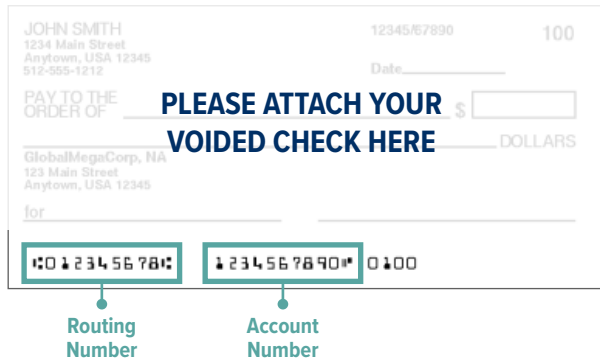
JOHN SMITH
1234 Main Street
Anytown, USA 12345
512-555-1212

12345/67890

100

Date

PAY TO THE ORDER OF

$

PLEASE ATTACH YOUR VOIDED CHECK HERE

DOLLARS

GlobalMegaCorp, NA
123 Main Street
Anytown, USA 12345

for

⑆012345678⑆ 1234567890⑈ 0100

Routing Number

Account Number